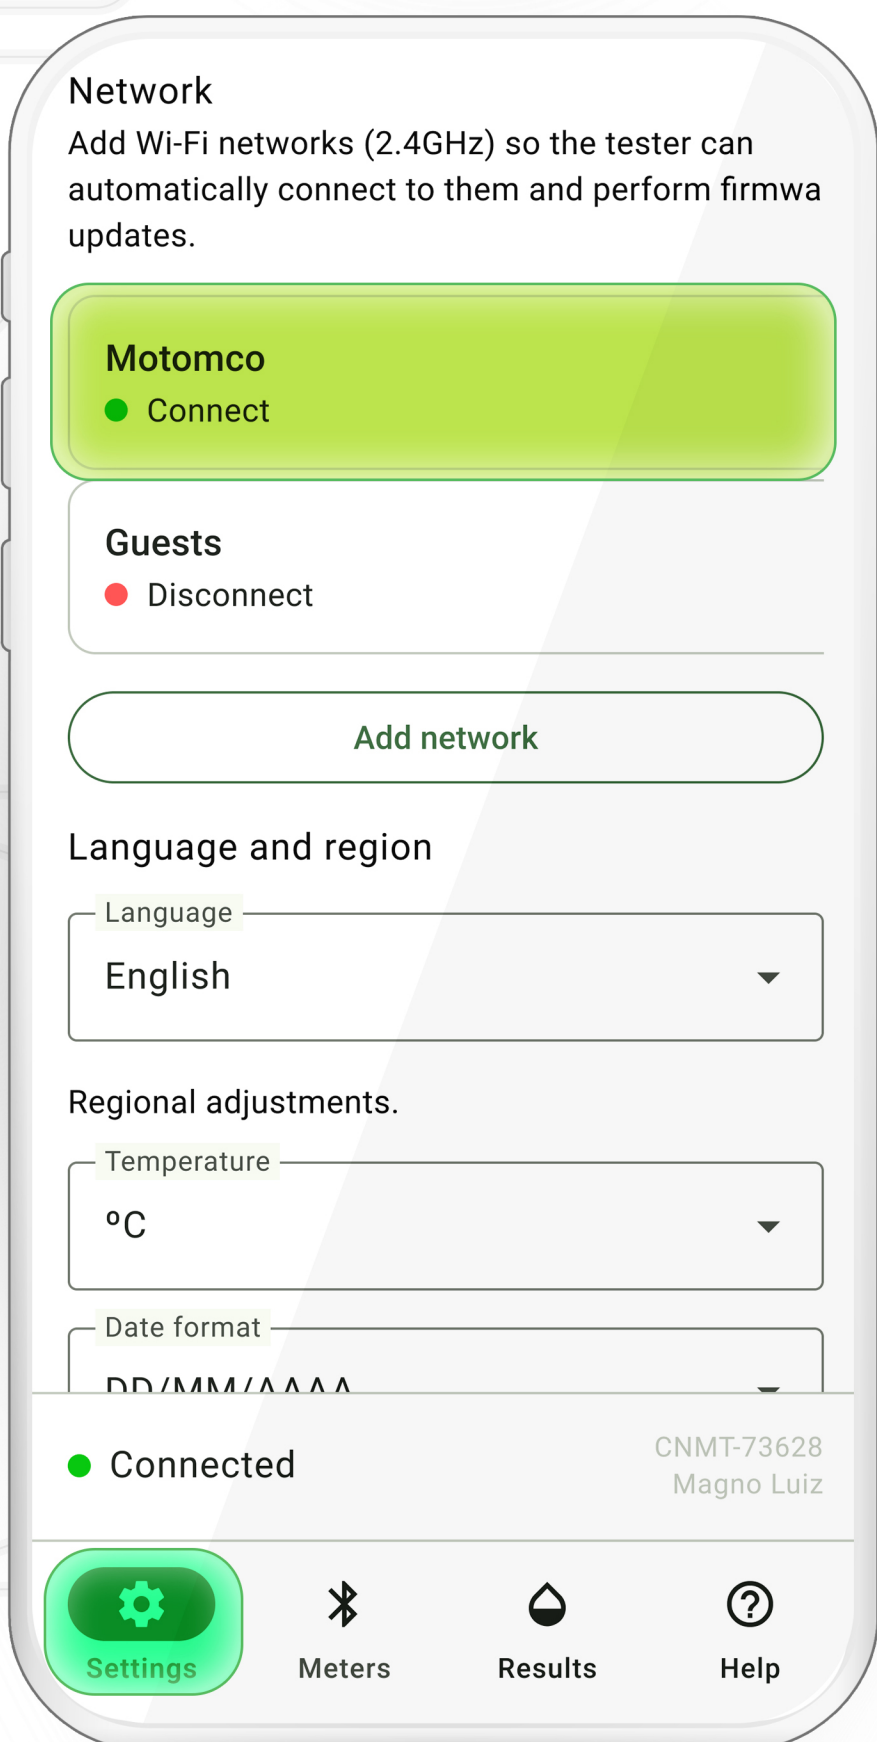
Network
Add Wi-Fi networks (2.4GHz) so the tester can automatically connect to them and perform firmwa updates.

Motomco
Connect

Guests
Disconnect

Add network

Language and region

Language
English

Regional adjustments.

Temperature
ºC

Date format
DD/MM/AAAA

Connected
CNMT-73628
Magno Luiz

Settings
Meters
Results
Help